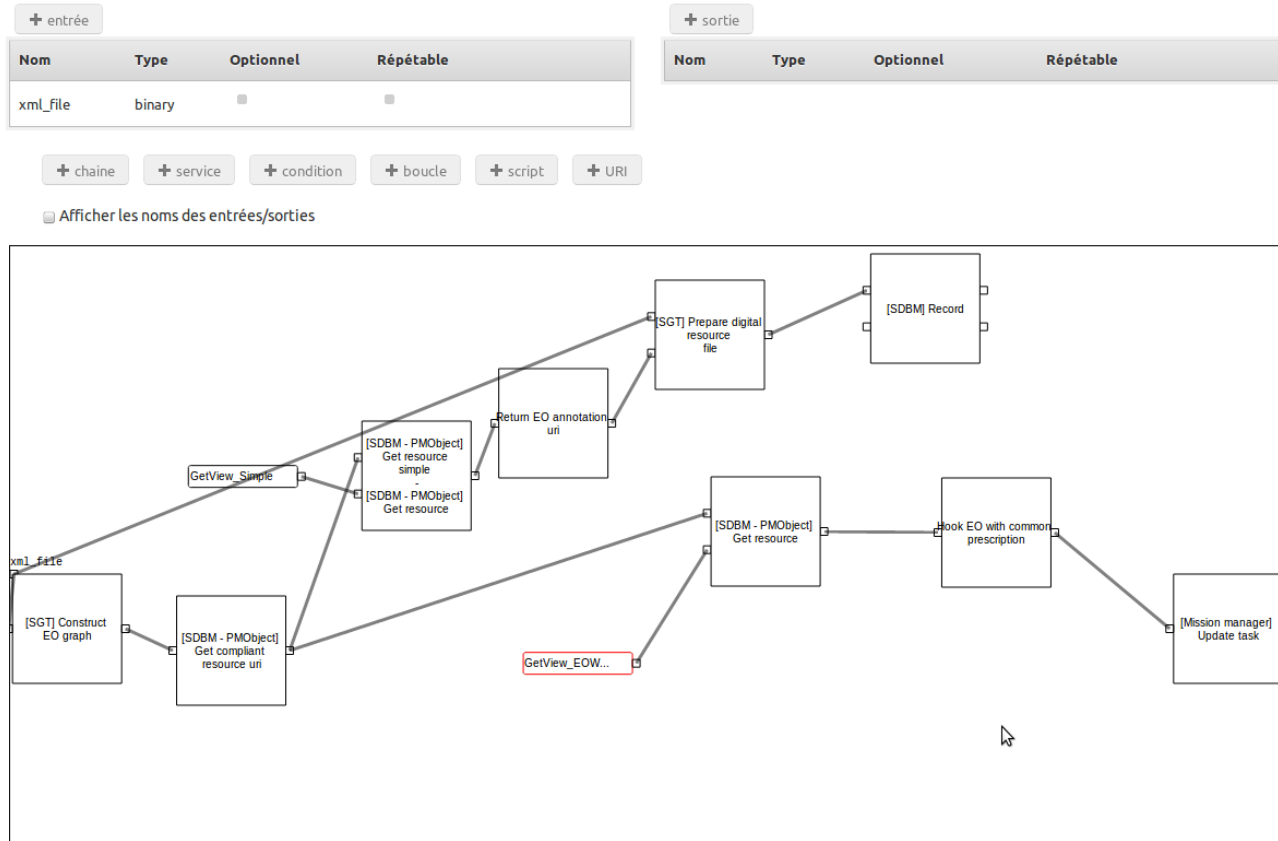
+ entrée

| Nom | Type | Optionnel | Répétable |
|---|---|---|---|
| xml_file | binary | | |

+ sortie

| Nom | Type | Optionnel | Répétable |
|---|---|---|---|

+ chaine + service + condition + boucle + script + URI

Afficher les noms des entrées/sorties

[SGT] Prepare digital resource file

[SDBM] Record

Return EO annotation uri

[SDBM - PMObject] Get resource simple - [SDBM - PMObject] Get resource

GetView_Simple

[SDBM - PMObject] Get resource

Hook EO with common prescription

xml_file

[SGT] Construct EO graph

[SDBM - PMObject] Get compliant resource uri

GetView_EOW...

[Mission manager] Update task